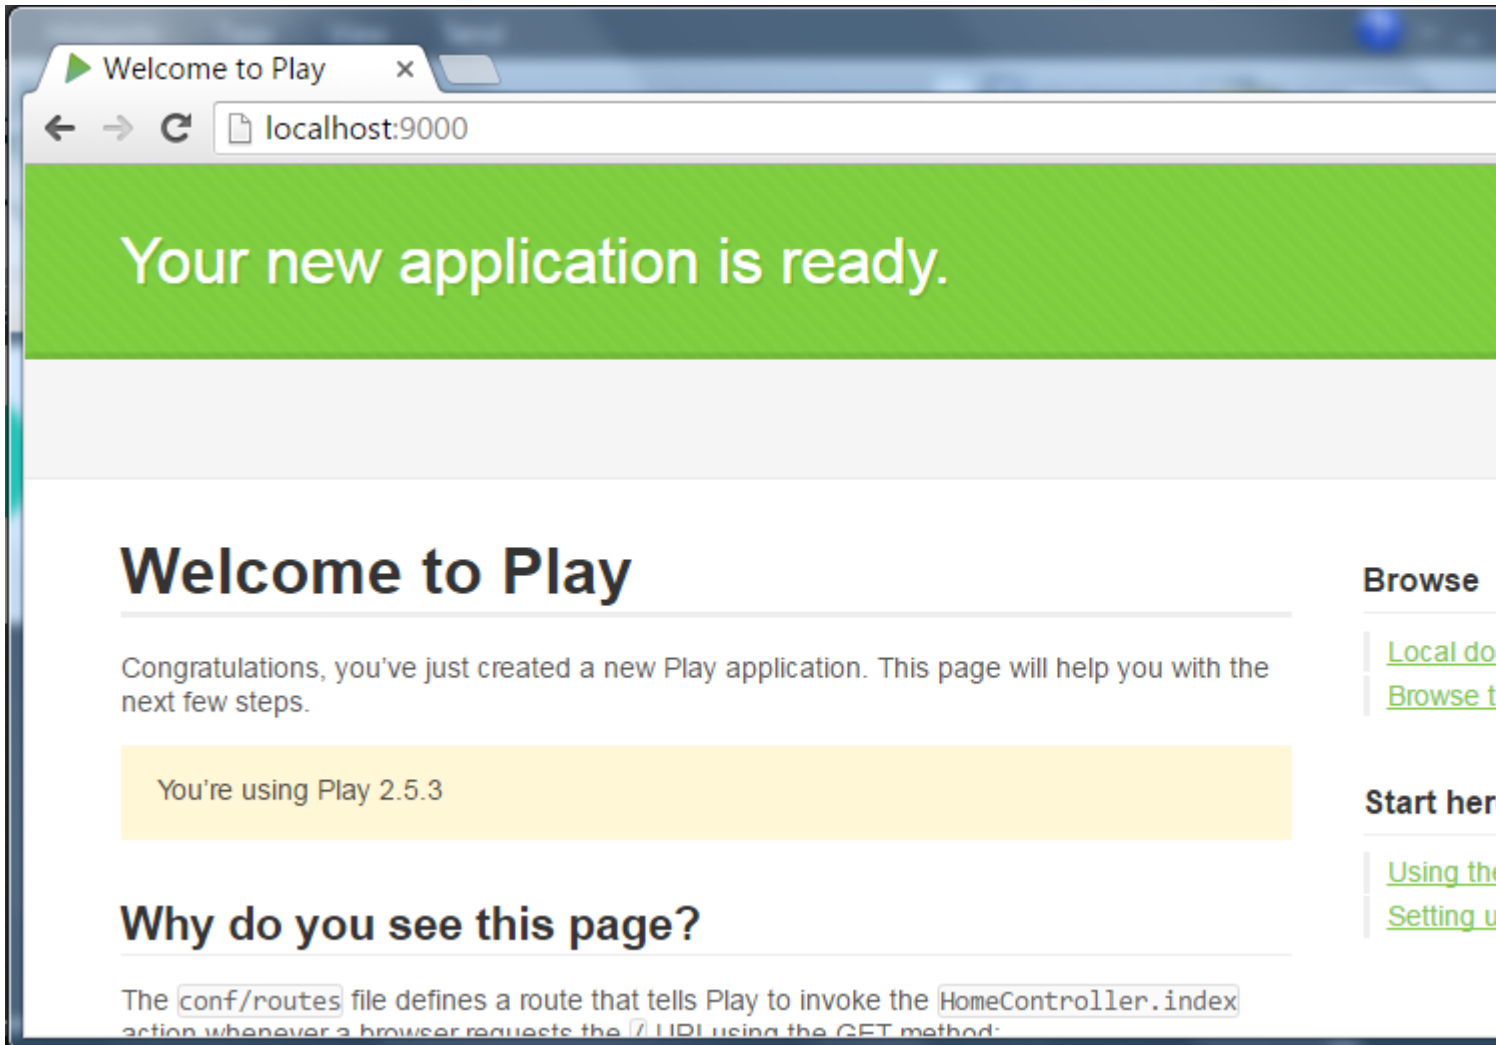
Welcome to Play ×

localhost:9000

Your new application is ready.

Welcome to Play

Congratulations, you've just created a new Play application. This page will help you with the next few steps.

You're using Play 2.5.3

Why do you see this page?

The conf/routes file defines a route that tells Play to invoke the HomeController.index action whenever a browser requests the / URI using the GET method:

Browse

Local do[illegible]

Browse t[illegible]

Start her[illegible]

Using th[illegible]

Setting u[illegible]